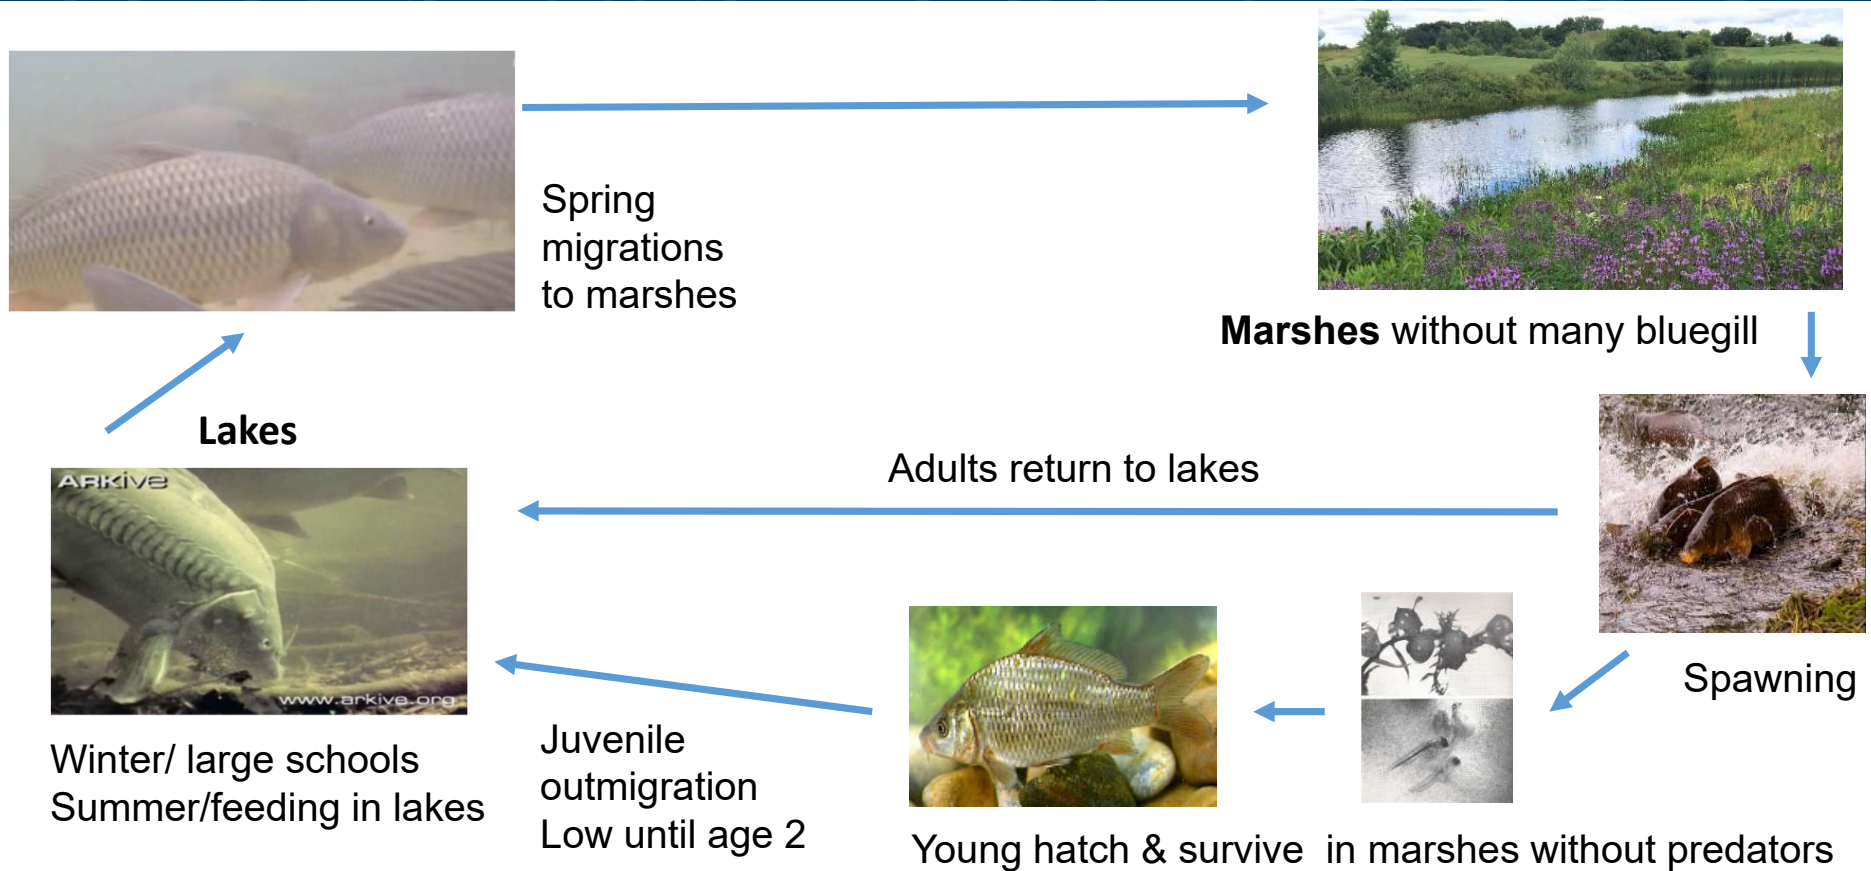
Spring migrations to marshes

**Marshes** without many bluegill

**Lakes**

ARKive

www.arkive.org

Adults return to lakes

Spawning

Winter/ large schools
Summer/feeding in lakes

Juvenile outmigration
Low until age 2

Young hatch & survive in marshes without predators